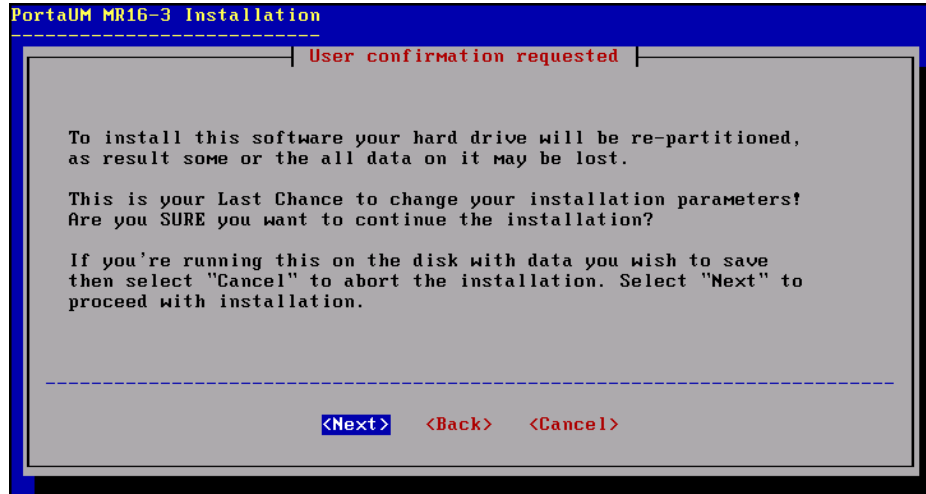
PortaUM MR16-3 Installation

User confirmation requested

To install this software your hard drive will be re-partitioned, as result some or the all data on it may be lost.

This is your Last Chance to change your installation parameters! Are you SURE you want to continue the installation?

If you're running this on the disk with data you wish to save then select "Cancel" to abort the installation. Select "Next" to proceed with installation.

<Next> <Back> <Cancel>